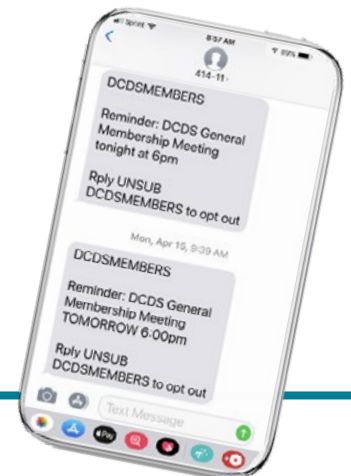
Sprint
8:57 AM
89%
414-11-

DCDSMEMBERS

Reminder: DCDS General Membership Meeting tonight at 6pm

Rply UNSUB DCDSMEMBERS to opt out

Mon, Apr 15, 9:39 AM

DCDSMEMBERS

Reminder: DCDS General Membership Meeting TOMORROW 6:00pm

Rply UNSUB DCDSMEMBERS to opt out

Text Message